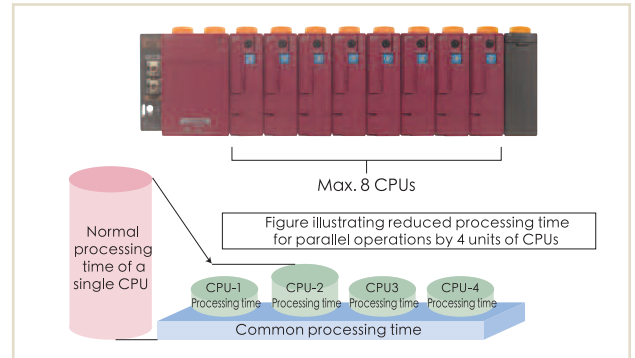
Max. 8 CPUs

Normal processing time of a single CPU

Figure illustrating reduced processing time for parallel operations by 4 units of CPUs

CPU-1
Processing time

CPU-2
Processing time

CPU3
Processing time

CPU-4
Processing time

Common processing time